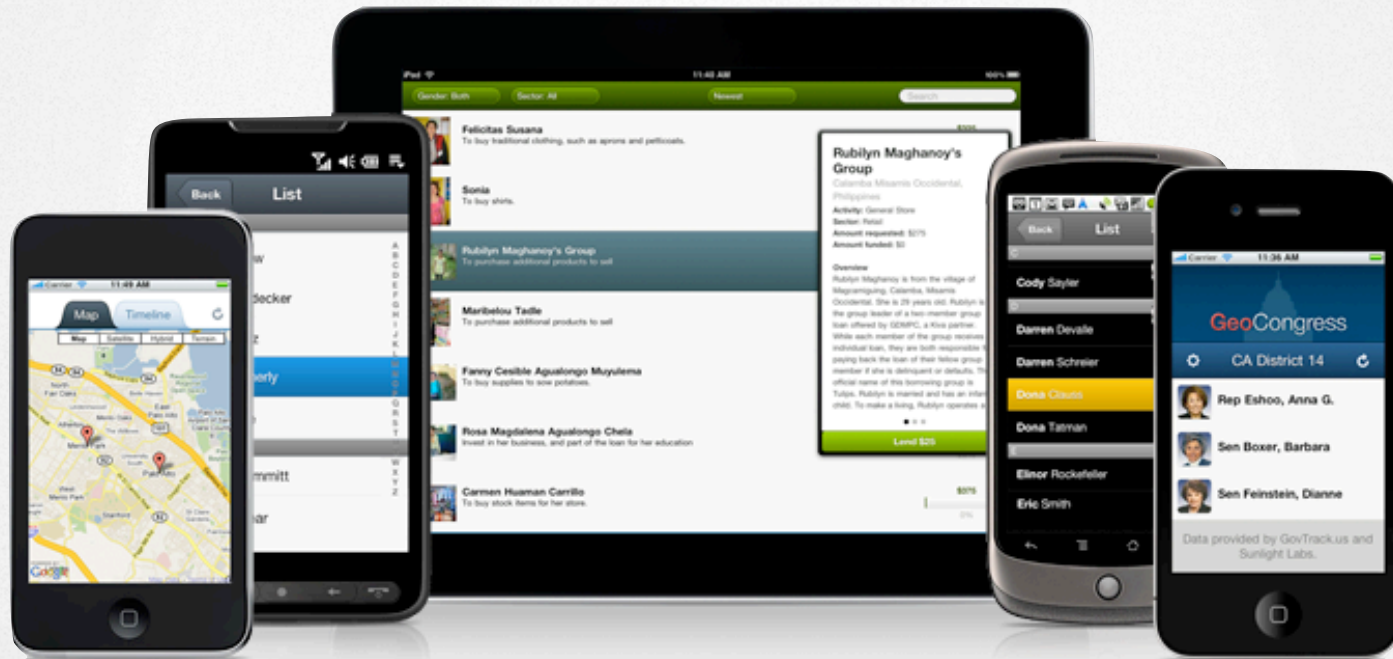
iPad 11:40 AM 100%

Gender: Both Sector: All Newest Search

Felicitas Susana
To buy traditional clothing, such as aprons and petticoats.

Sonia
To buy shirts.

Rubilyn Maghanoy's Group
To purchase additional products to sell

Maribelou Tadle
To purchase additional products to sell

Fanny Cesible Agualongo Muyulema
To buy supplies to sow potatoes.

Rosa Magdalena Agualongo Chela
Invest in her business, and part of the loan for her education

Carmen Huaman Carrillo
To buy stock items for her store.

$375
0%

Rubilyn Maghanoy's Group
Calamba Misamis Occidental, Philippines
Activity: General Store
Sector: Retail
Amount requested: $275
Amount funded: $0

Overview
Rubilyn Maghanoy is from the village of Magnaraguing, Calamba, Misamis Occidental. She is 29 years old. Rubilyn is the group leader of a two-member group loan offered by GDMPC, a Kiva partner. While each member of the group receives an individual loan, they are both responsible for paying back the loan of their fellow group member if she is delinquent or defaults. The official name of this borrowing group is Tulips. Rubilyn is married and has an infant child. To make a living, Rubilyn operates a

Lend $25

Back List

w
decker
z
berly
mmitt
ar

A B C D E F G H I J K L M N O P Q R S T U V W X Y Z

Carrier 11:49 AM

Map Timeline

Map Satellite Hybrid Terrain

Google

Back List

Cody Sayler
Darren Devalle
Darren Schreier
Dona Clauss
Dona Tatman
Elinor Rockefeller
Eric Smith

Carrier 11:36 AM

GeoCongress

CA District 14

Rep Eshoo, Anna G.
Sen Boxer, Barbara
Sen Feinstein, Dianne

Data provided by GovTrack.us and Sunlight Labs.